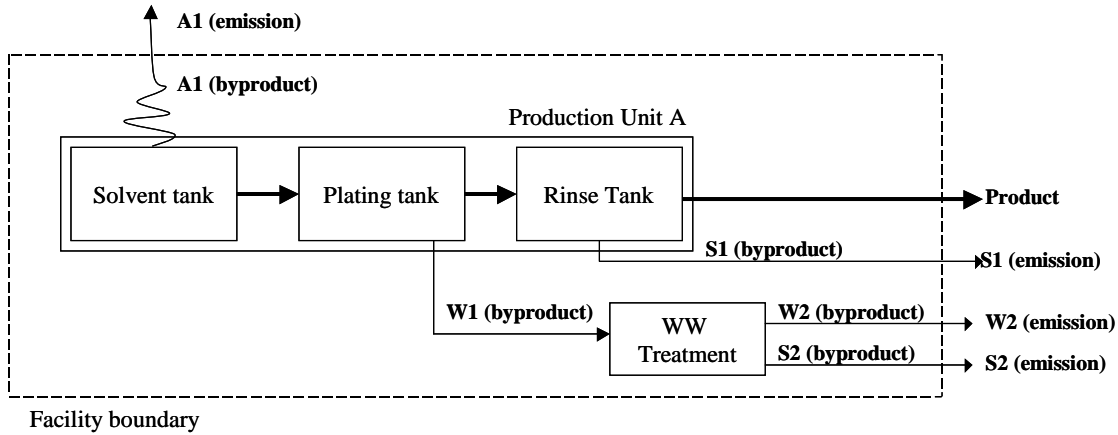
A1 (emission)

A1 (byproduct)

Production Unit A

Solvent tank

Plating tank

Rinse Tank

Product

S1 (byproduct)

S1 (emission)

W1 (byproduct)

WW Treatment

W2 (byproduct)

W2 (emission)

S2 (byproduct)

S2 (emission)

Facility boundary